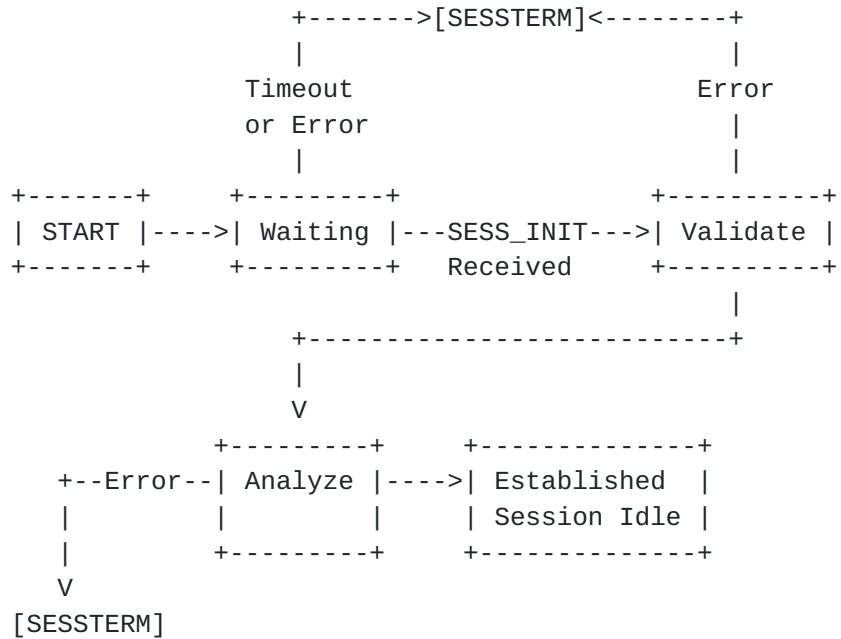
+------->[SESSTERM]<--------+
|                           |
Timeout                     Error
or Error                    |
|                           |
+-------+     +---------+                 +----------+
| START |---->| Waiting |---SESS_INIT--->| Validate |
+-------+     +---------+   Received      +----------+
                                               |
              +--------------------------------+
              |
              V
           +---------+     +--------------+
   +--Error--| Analyze |---->| Established  |
   |         |         |     | Session Idle |
   |         +---------+     +--------------+
   V
[SESSTERM]